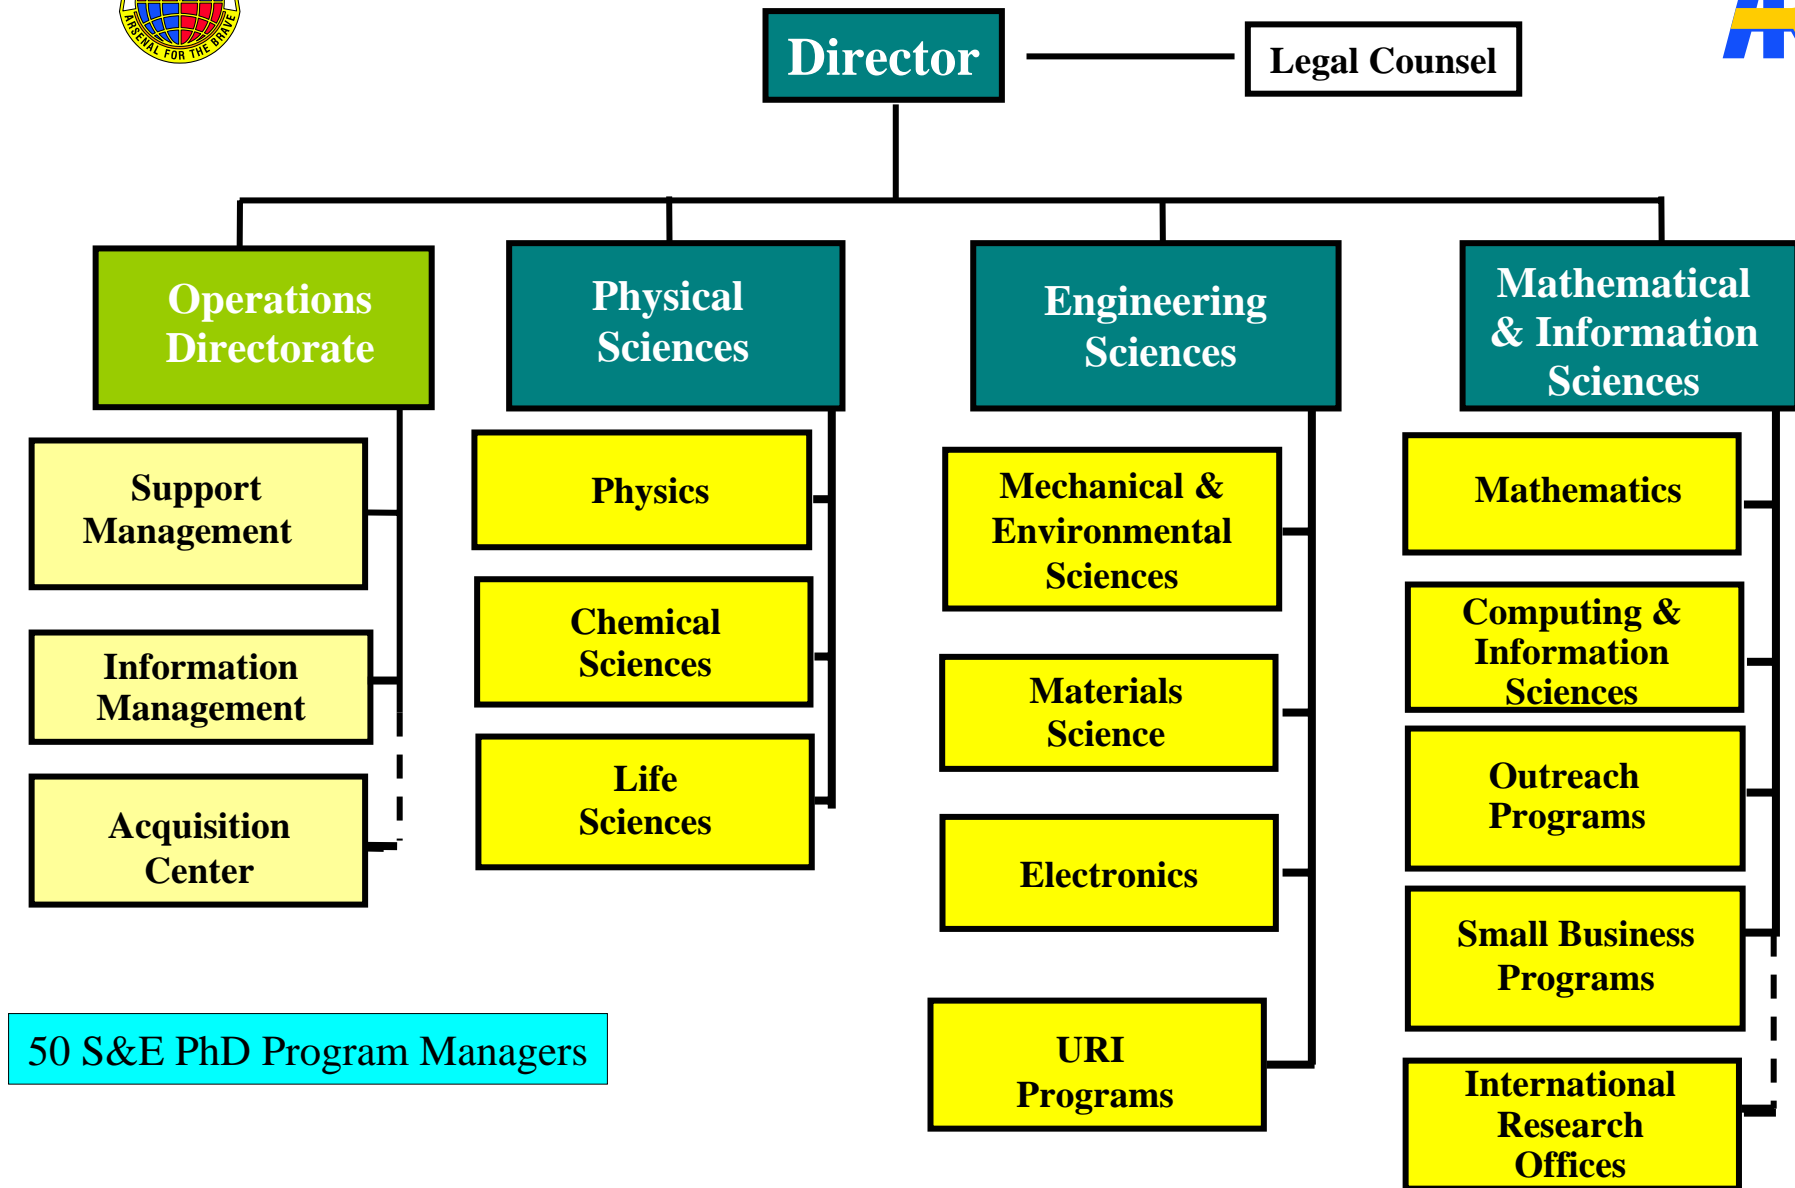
ARSENAL FOR THE BRAVE

Director

Legal Counsel

Operations Directorate

Physical Sciences

Engineering Sciences

Mathematical & Information Sciences

Support Management

Information Management

Acquisition Center

Physics

Chemical Sciences

Life Sciences

Mechanical & Environmental Sciences

Materials Science

Electronics

URI Programs

Mathematics

Computing & Information Sciences

Outreach Programs

Small Business Programs

International Research Offices

50 S&E PhD Program Managers